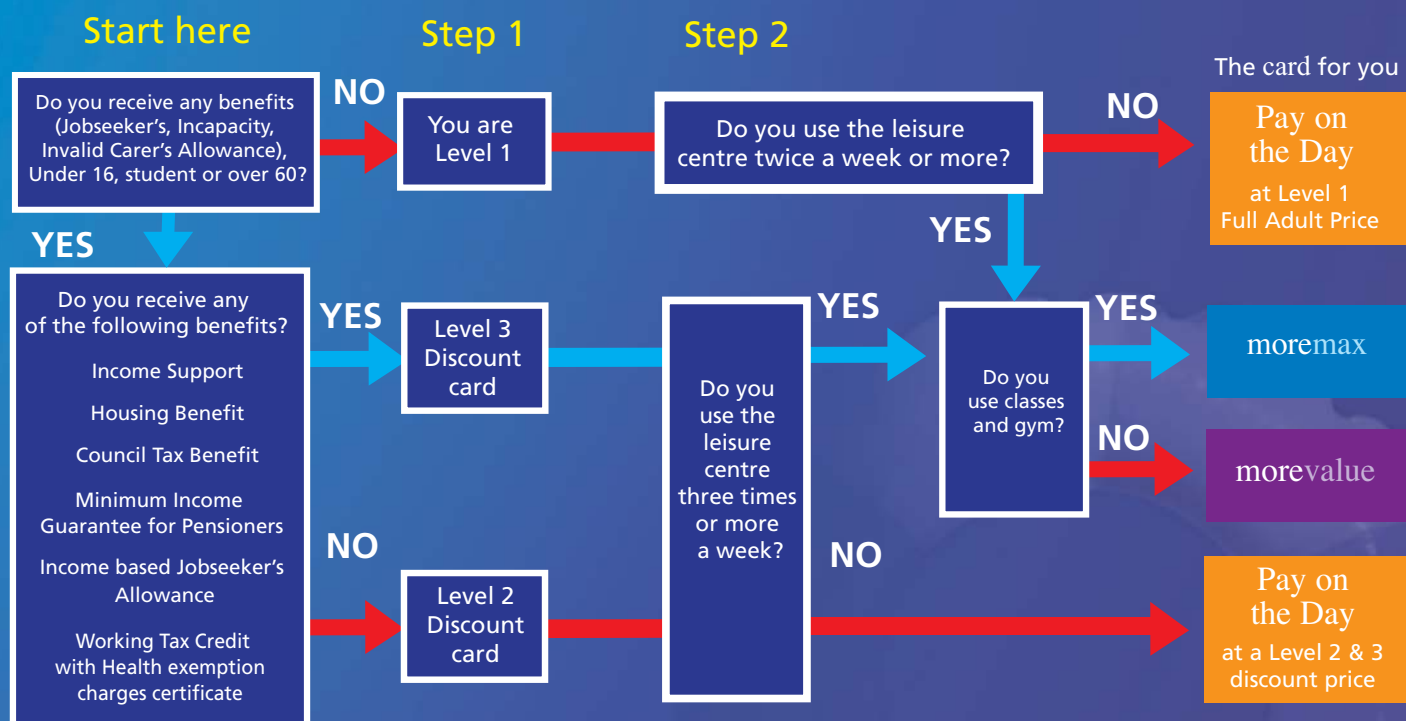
Start here

Step 1

Step 2

The card for you

Do you receive any benefits (Jobseeker's, Incapacity, Invalid Carer's Allowance), Under 16, student or over 60?

NO

You are Level 1

Do you use the leisure centre twice a week or more?

NO

Pay on the Day

at Level 1 Full Adult Price

YES

YES

Do you receive any of the following benefits?

Income Support

Housing Benefit

Council Tax Benefit

Minimum Income Guarantee for Pensioners

Income based Jobseeker's Allowance

Working Tax Credit with Health exemption charges certificate

YES

Level 3 Discount card

Do you use the leisure centre three times or more a week?

YES

Do you use classes and gym?

YES

moremax

NO

morevalue

NO

Level 2 Discount card

NO

Pay on the Day

at a Level 2 & 3 discount price